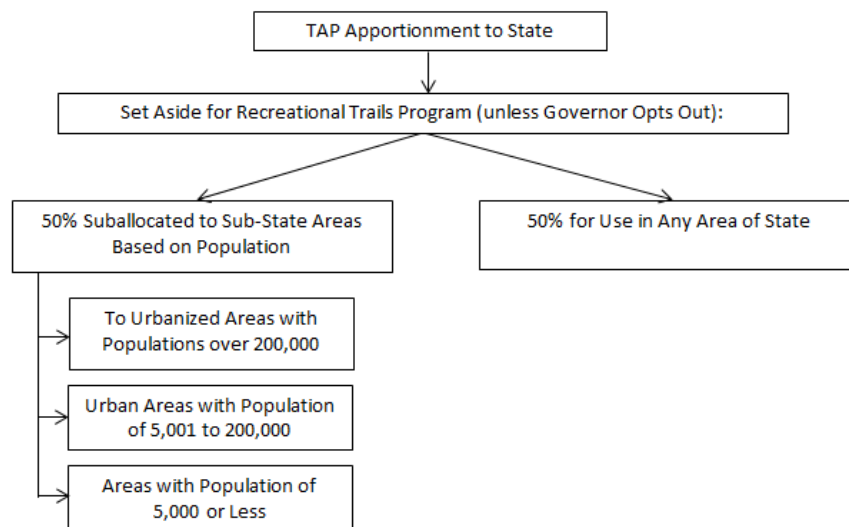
TAP Apportionment to State

Set Aside for Recreational Trails Program (unless Governor Opts Out):

50% Suballocated to Sub-State Areas Based on Population

50% for Use in Any Area of State

To Urbanized Areas with Populations over 200,000

Urban Areas with Population of 5,001 to 200,000

Areas with Population of 5,000 or Less